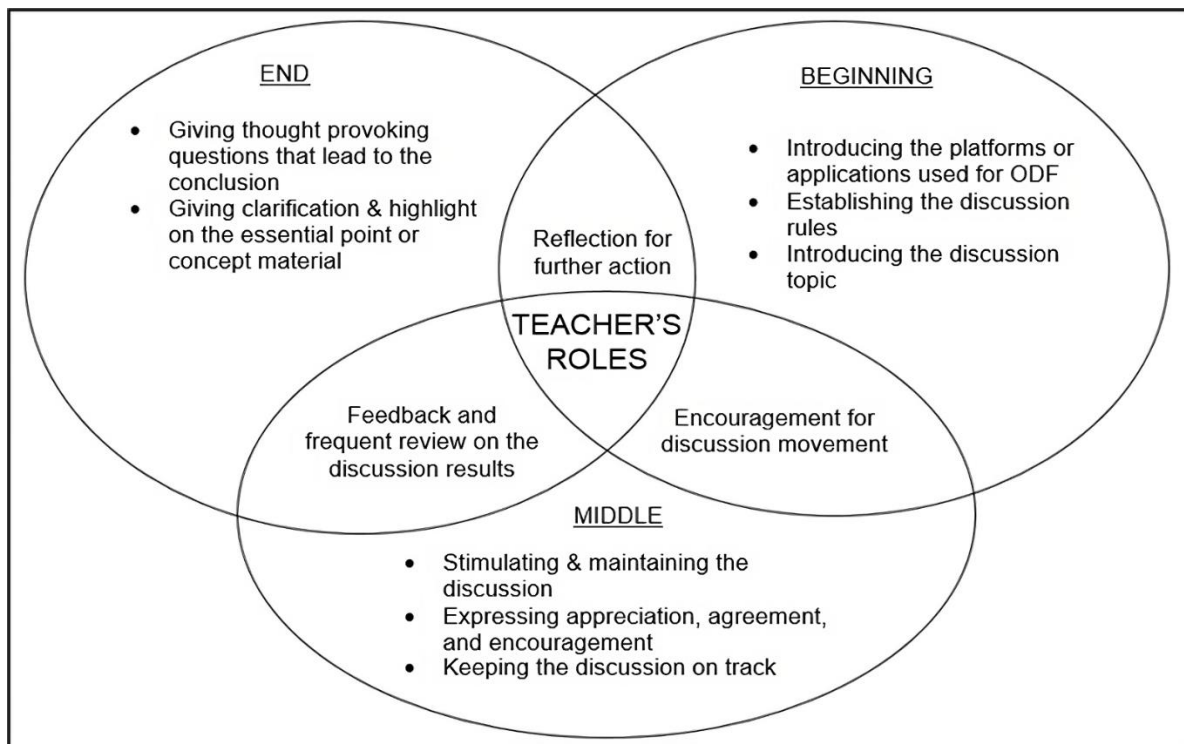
END

- Giving thought provoking questions that lead to the conclusion
- Giving clarification & highlight on the essential point or concept material

BEGINNING

- Introducing the platforms or applications used for ODF
- Establishing the discussion rules
- Introducing the discussion topic

Reflection for further action

TEACHER'S ROLES

Feedback and frequent review on the discussion results

Encouragement for discussion movement

MIDDLE

- Stimulating & maintaining the discussion
- Expressing appreciation, agreement, and encouragement
- Keeping the discussion on track